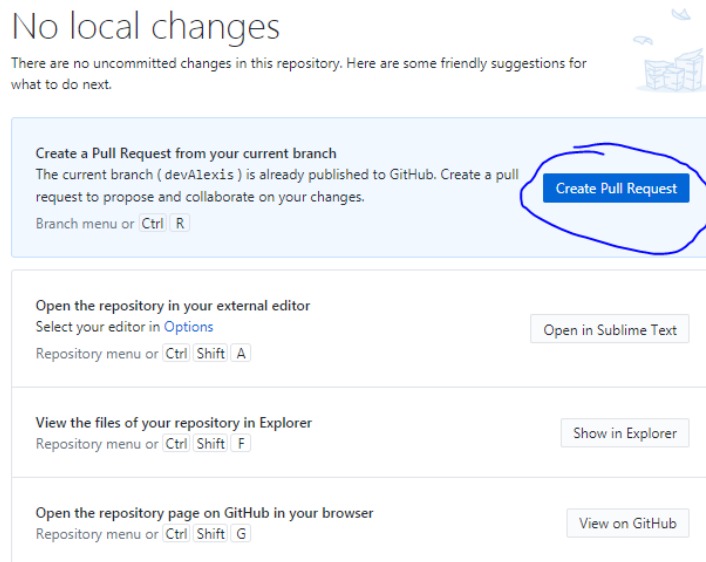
No local changes

There are no uncommitted changes in this repository. Here are some friendly suggestions for what to do next.

Create a Pull Request from your current branch
The current branch ( devAlexis ) is already published to GitHub. Create a pull request to propose and collaborate on your changes.
Branch menu or Ctrl R

Create Pull Request

Open the repository in your external editor
Select your editor in Options
Repository menu or Ctrl Shift A

Open in Sublime Text

View the files of your repository in Explorer
Repository menu or Ctrl Shift F

Show in Explorer

Open the repository page on GitHub in your browser
Repository menu or Ctrl Shift G

View on GitHub